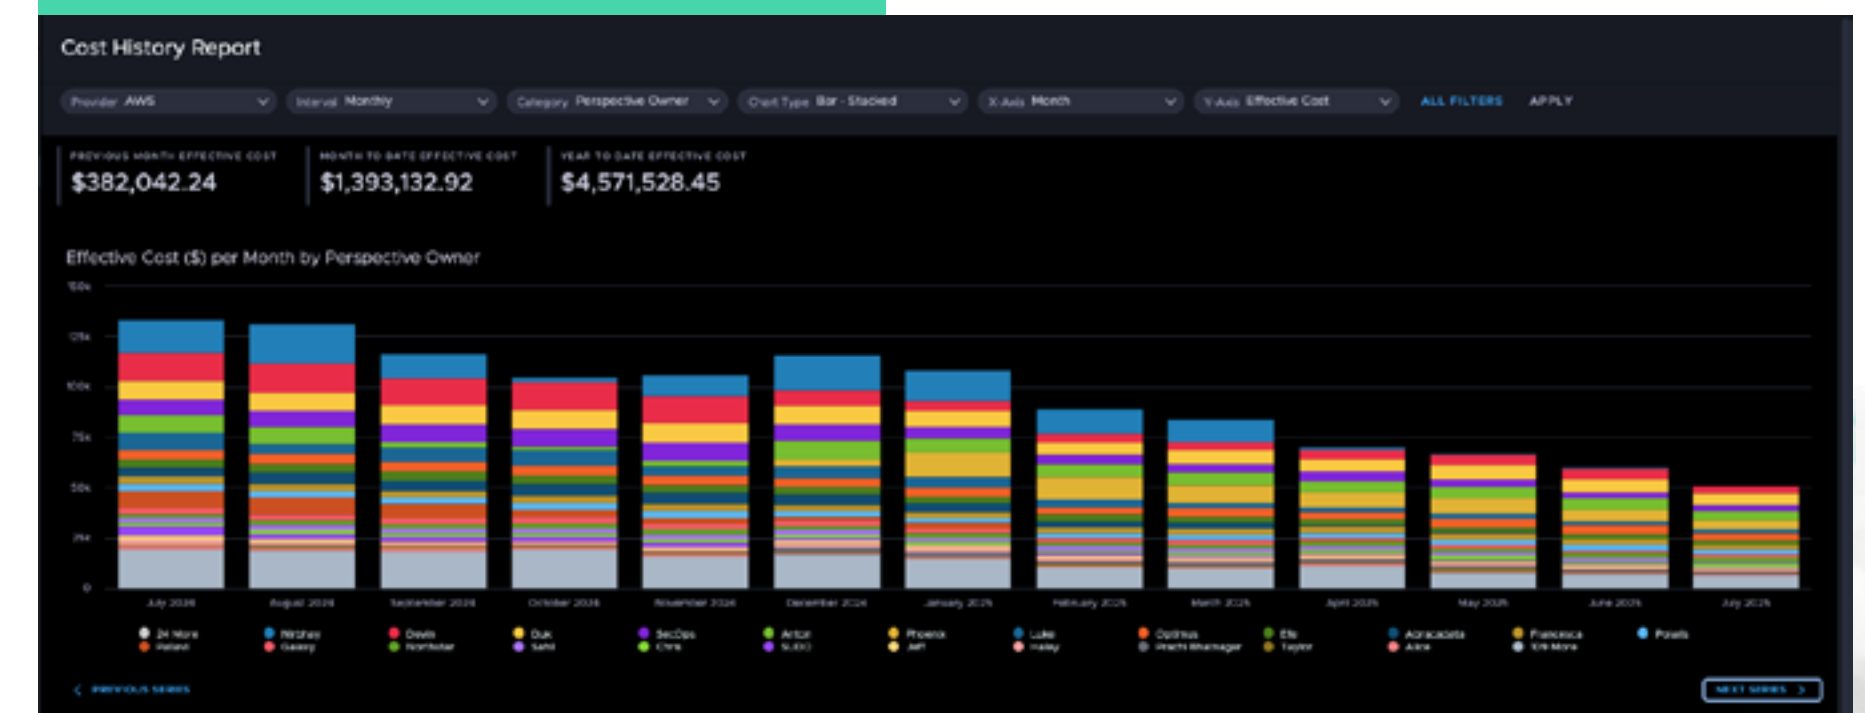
Cost History Report

Provider AWS

Interval Monthly

Category Perspective Owner

Chart Type Bar - Stacked

X-Axis Month

Y-Axis Effective Cost

ALL FILTERS

APPLY

PREVIOUS MONTH EFFECTIVE COST
$382,042.24

MONTH TO DATE EFFECTIVE COST
$1,393,132.92

YEAR TO DATE EFFECTIVE COST
$4,571,528.45

Effective Cost ($) per Month by Perspective Owner

150k
125k
100k
75k
50k
25k
0

July 2024
August 2024
September 2024
October 2024
November 2024
December 2024
January 2025
February 2025
March 2025
April 2025
May 2025
June 2025
July 2025

24 More
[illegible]
Devin
Duk
SecOps
Anton
Phoenix
Luke
Optimus
Elo
Abracadabra
Francesca
Pinsafe
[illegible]
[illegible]
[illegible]
Sahil
Chris
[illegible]
Jeff
Haley
Prachi Bhatnagar
Taylor
Akira
109 More

PREVIOUS SERIES

NEXT SERIES